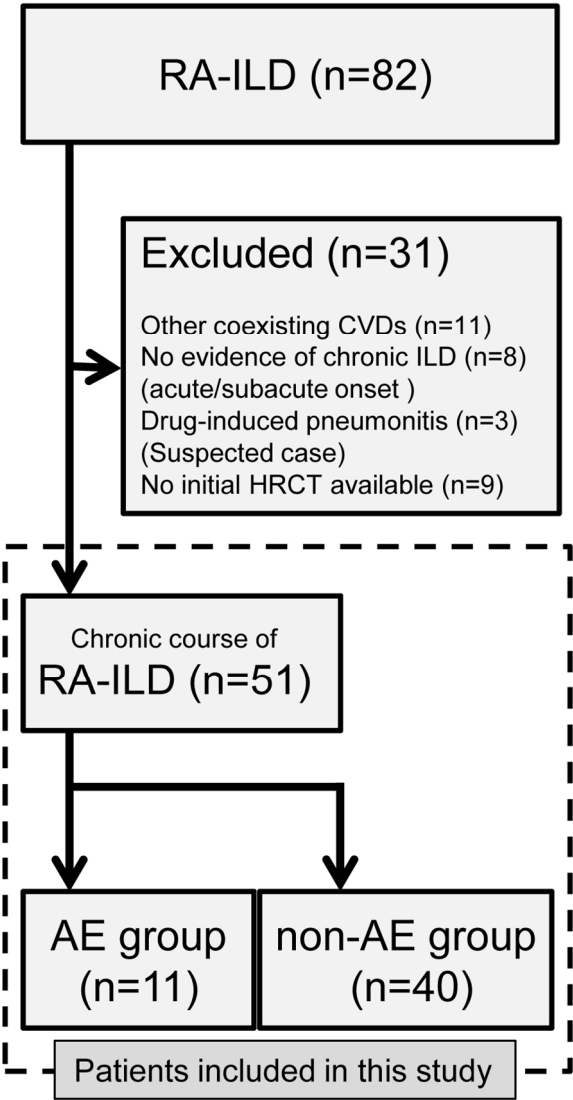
RA-ILD (n=82)

Excluded (n=31)

Other coexisting CVDs (n=11)
No evidence of chronic ILD (n=8)
(acute/subacute onset )
Drug-induced pneumonitis (n=3)
(Suspected case)
No initial HRCT available (n=9)

Chronic course of
RA-ILD (n=51)

AE group
(n=11)

non-AE group
(n=40)

Patients included in this study